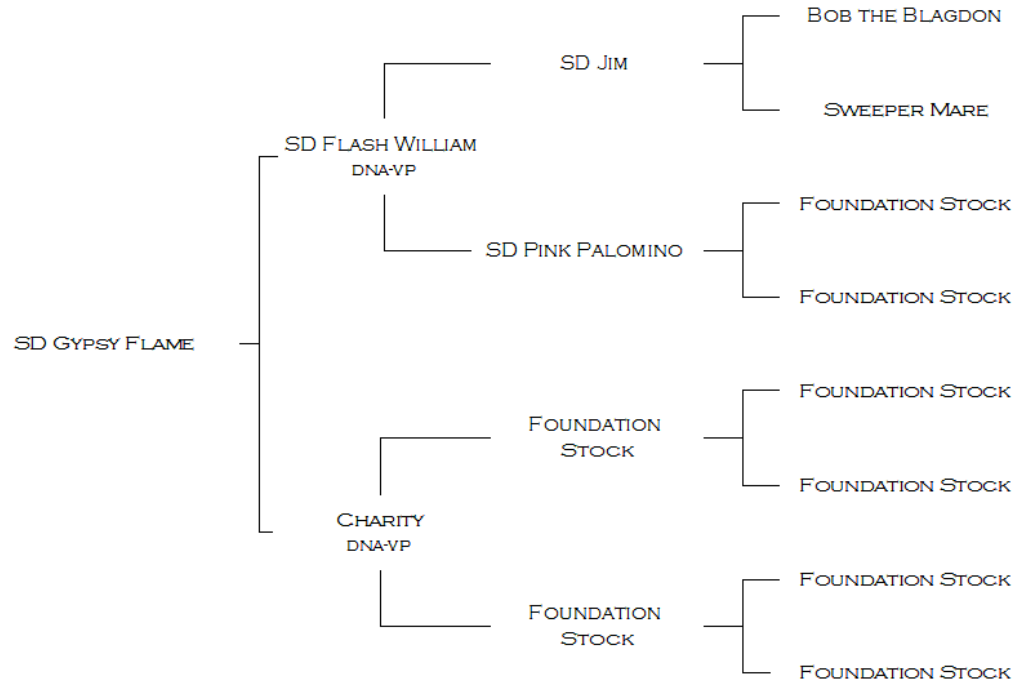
SD Gypsy Flame

SD Flash William
dna-vp

SD Jim

Bob the Blagdon

Sweeper Mare

SD Pink Palomino

Foundation Stock

Foundation Stock

Charity
dna-vp

Foundation Stock

Foundation Stock

Foundation Stock

Foundation Stock

Foundation Stock

Foundation Stock